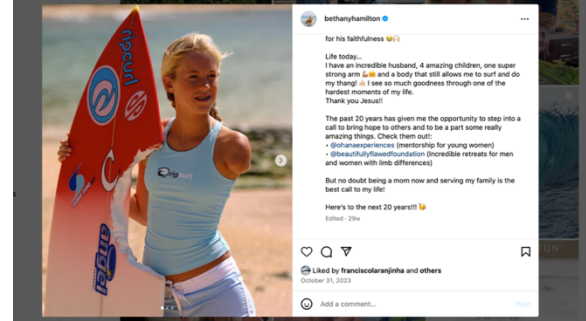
bethanyhamilton

for his faithfulness 😅🙌

Life today...
I have an incredible husband, 4 amazing children, one super strong arm 💪🏼😂 and a body that still allows me to surf and do my thang! 🤙🏼 I see so much goodness through one of the hardest moments of my life.
Thank you Jesus!!

The past 20 years has given me the opportunity to step into a call to bring hope to others and to be a part some really amazing things. Check them out!:
- @ohanaexperiences (mentorship for young women)
- @beautifullyflawedfoundation (Incredible retreats for men and women with limb differences)

But no doubt being a mom now and serving my family is the best call to my life!

Here's to the next 20 years!!! 😘

Edited · 29w

Liked by franciscolaranjinha and others
October 31, 2023

Add a comment...
Post

Ripcurl
angel